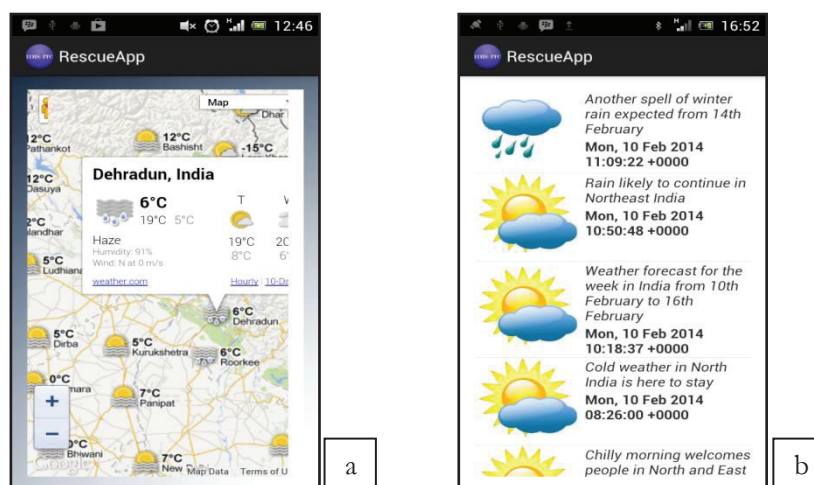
12:46

RescueApp

Map

Dhar

12°C Pathankot

12°C Bashisht

-15°C

12°C Dasuya

Dehradun, India

6°C

19°C 5°C

T

V

2°C landhar

Haze

Humidity: 91%

Wind: N at 0 m/s

19°C

8°C

20

6

5°C Ludhiana

weather.com

Hourly | 10-D

6°C Dehradun

5°C Dirba

5°C Kurukshetra

6°C Roorkee

0°C mara

7°C Panipat

+

−

0°C Bhiwani

7°C New

Google

Map Data

Terms of U

a

16:52

RescueApp

Another spell of winter rain expected from 14th February

Mon, 10 Feb 2014 11:09:22 +0000

Rain likely to continue in Northeast India

Mon, 10 Feb 2014 10:50:48 +0000

Weather forecast for the week in India from 10th February to 16th February

Mon, 10 Feb 2014 10:18:37 +0000

Cold weather in North India is here to stay

Mon, 10 Feb 2014 08:26:00 +0000

Chilly morning welcomes people in North and East

b